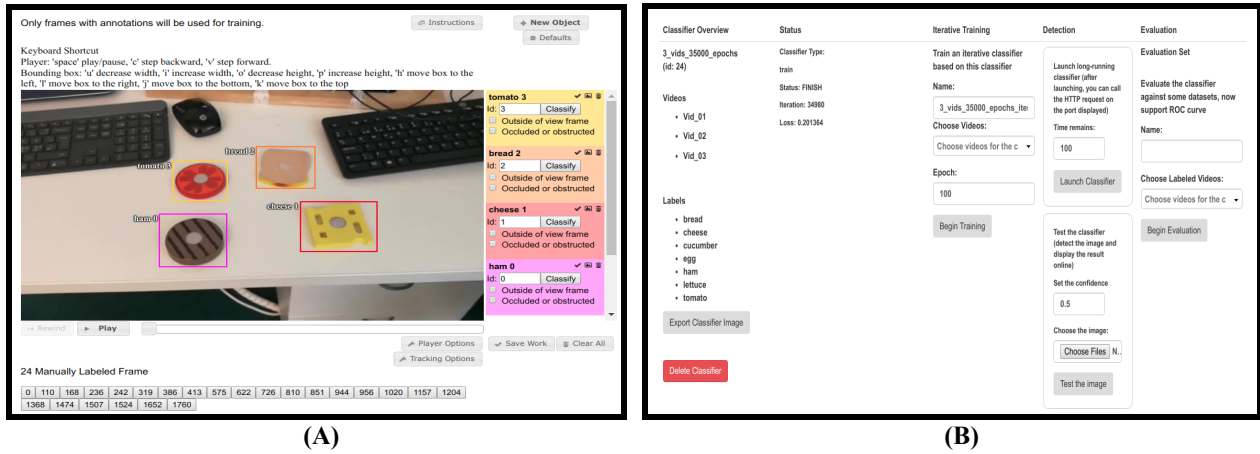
Only frames with annotations will be used for training.

Instructions

+ New Object

Defaults

Keyboard Shortcut
Player: 'space' play/pause, 'c' step backward, 'v' step forward.
Bounding box: 'u' decrease width, 'i' increase width, 'o' decrease height, 'p' increase height, 'h' move box to the left, 'l' move box to the right, 'j' move box to the bottom, 'k' move box to the top

tomato 3
bread 2
ham 0
cheese 1

tomato 3
Id: 3 Classify
Outside of view frame
Occluded or obstructed

bread 2
Id: 2 Classify
Outside of view frame
Occluded or obstructed

cheese 1
Id: 1 Classify
Outside of view frame
Occluded or obstructed

ham 0
Id: 0 Classify
Outside of view frame
Occluded or obstructed

Rewind Play

Player Options Save Work Clear All
Tracking Options

24 Manually Labeled Frame

| 0 | 110 | 168 | 236 | 242 | 319 | 386 | 413 | 575 | 622 | 726 | 810 | 851 | 944 | 956 | 1020 | 1157 | 1204 |
|---|---|---|---|---|---|---|---|---|---|---|---|---|---|---|---|---|---|
| 1368 | 1474 | 1507 | 1524 | 1652 | 1760 | | | | | | | | | | | | |

(A)

Classifier Overview
3_vids_35000_epochs
(id: 24)

Videos
Vid_01
Vid_02
Vid_03

Labels
bread
cheese
cucumber
egg
ham
lettuce
tomato

Export Classifier Image

Delete Classifier

Status
Classifier Type:
train
Status: FINISH
Iteration: 34980
Loss: 0.201364

Iterative Training
Train an iterative classifier based on this classifier
Name:
3_vids_35000_epochs_ite
Choose Videos:
Choose videos for the c
Epoch:
100
Begin Training

Detection
Launch long-running classifier (after launching, you can call the HTTP request on the port displayed)
Time remains:
100
Launch Classifier

Test the classifier (detect the image and display the result online)
Set the confidence
0.5
Choose the image:
Choose Files N.
Test the image

Evaluation
Evaluation Set
Evaluate the classifier against some datasets, now support ROC curve
Name:
Choose Labeled Videos:
Choose videos for the c
Begin Evaluation

(B)